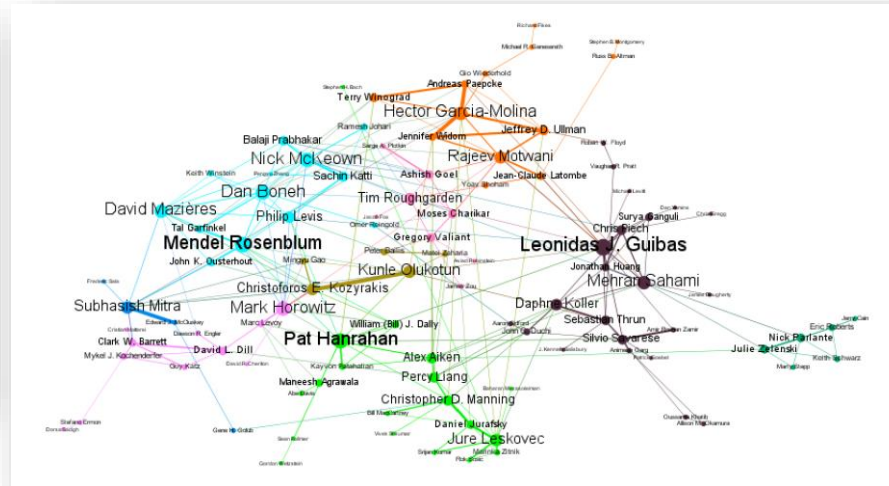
Richard Fikes
Michael R. Genesereth
Stephen B. Montgomery
Russ B. Altman
Gio Wiederhold
Andreas Paepcke
Stephen H. Bach
Terry Winograd
Hector Garcia-Molina
Ramesh Johari
Jennifer Widom
Jeffrey D. Ullman
Balaji Prabhakar
Serge A. Plotkin
Robert W. Floyd
Rajeev Motwani
Nick McKeown
Sachin Katti
Ashish Goel
Jean-Claude Latombe
Keith Winstein
Vaughan R. Pratt
Yoav Shoham
Dan Boneh
Tim Roughgarden
Surya Ganguli
David Mazières
Philip Levis
Moses Charikar
Chris Piech
Tal Garfinkel
Omer Reingold
Gregory Valiant
Mendel Rosenblum
Leonidas J. Guibas
Peter Bailis
Matei Zaharia
John K. Ousterhout
Mingyu Gao
Jonathan Huang
Kunle Olukotun
Mehran Sahami
Christoforos E. Kozyrakis
James Zou
Subhasish Mitra
Mark Horowitz
Daphne Koller
Edward J. McCluskey
Mario Levoy
Sebastian Thrun
Clark W. Barrett
Dawson R. Engler
William (Bill) J. Dally
Pat Hanrahan
John C. Duchi
Eric Roberts
Silvio Savarese
Nick Parlante
David L. Dill
Julie Zelenski
Mykel J. Kochenderfer
Alex Aiken
Keith Schwarz
Guy Katz
Kayvon Fatahalian
Percy Liang
Maneesh Agrawala
Christopher D. Manning
Bill MacCartney
Daniel Jurafsky
Jure Leskovec
Gene H. Golub
Marinka Zitnik
Sean Kettner
Gordon Wetzstein